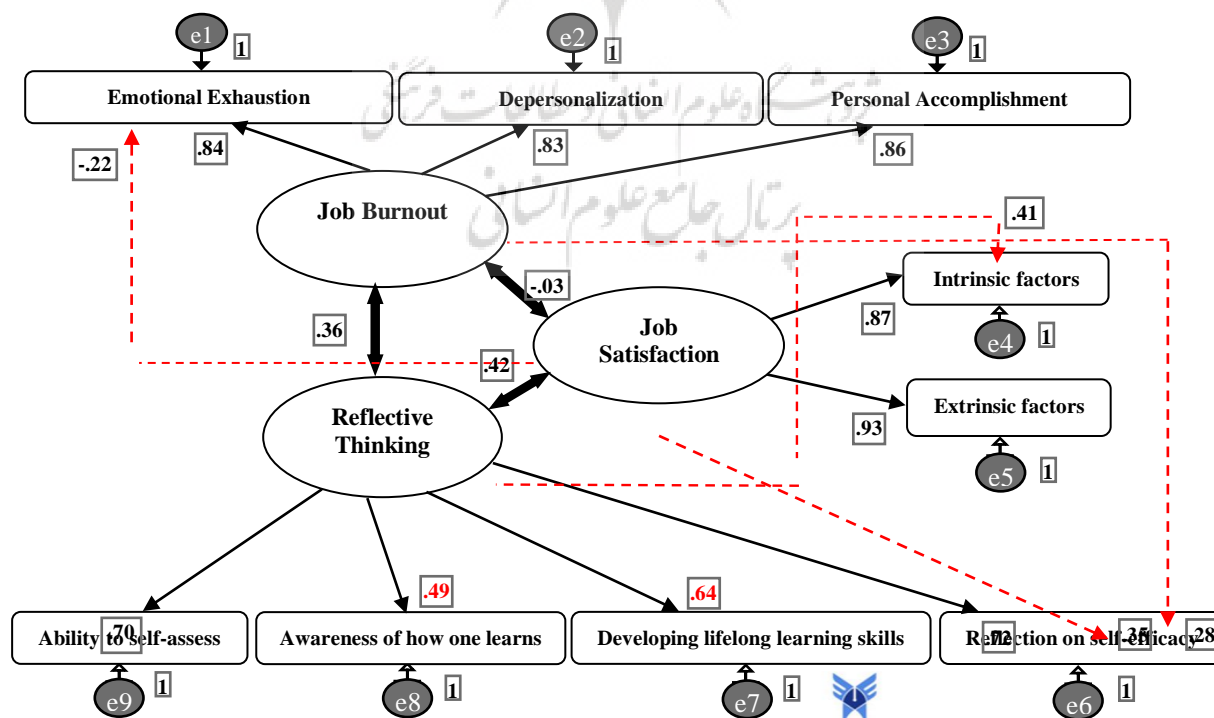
e1 1
e2 1
e3 1
Emotional Exhaustion
Depersonalization
Personal Accomplishment
-.22
.84
.83
.86
Job Burnout
.41
-.03
Intrinsic factors
.36
.87
e4 1
Job Satisfaction
.42
Reflective Thinking
Extrinsic factors
.93
e5 1
.49
.64
Ability to self-assess
.70
Awareness of how one learns
Developing lifelong learning skills
Reflection on self-efficacy
.72
.35
.28
e9 1
e8 1
e7 1
e6 1